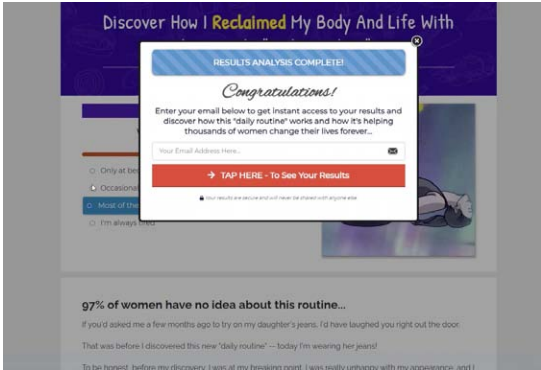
Discover How I Reclaimed My Body And Life With

RESULTS ANALYSIS COMPLETE!

Congratulations!

Enter your email below to get instant access to your results and discover how this "daily routine" works and how it's helping thousands of women change their lives forever...

Your Email Address Here...

→ TAP HERE - To See Your Results

Your results are secure and will never be shared with anyone else

Only at be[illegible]

Occasional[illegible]

Most of the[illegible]

I'm always tired

97% of women have no idea about this routine...

If you'd asked me a few months ago to try on my daughter's jeans, I'd have laughed you right out the door.

That was before I discovered this new "daily routine" -- today I'm wearing her jeans!

To be honest, before my discovery, I was at my breaking point. I was really unhappy with my appearance, and I